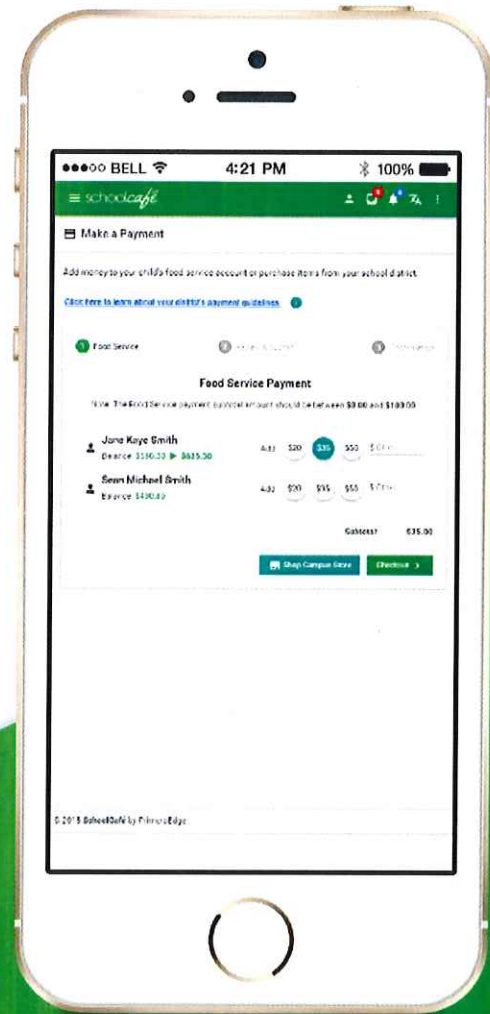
●●●○○ BELL 4:21 PM 100%

≡ schoolcafé

Make a Payment

Add money to your child's food service account or purchase items from your school district.

Click here to learn about your district's payment guidelines.

1 Food Service 2 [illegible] 3 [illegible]

Food Service Payment

Note: The Food Service payment subtotal amount should be between $0.00 and $100.00

Jane Kaye Smith
Balance $350.00 ▶ $385.00

Add $20 $35 $50 $ Other

Sean Michael Smith
Balance $490.00

Add $20 $35 $50 $ Other

Subtotal $35.00

Shop Campus Store Checkout >

© 2015 SchoolCafé by PrimeroEdge